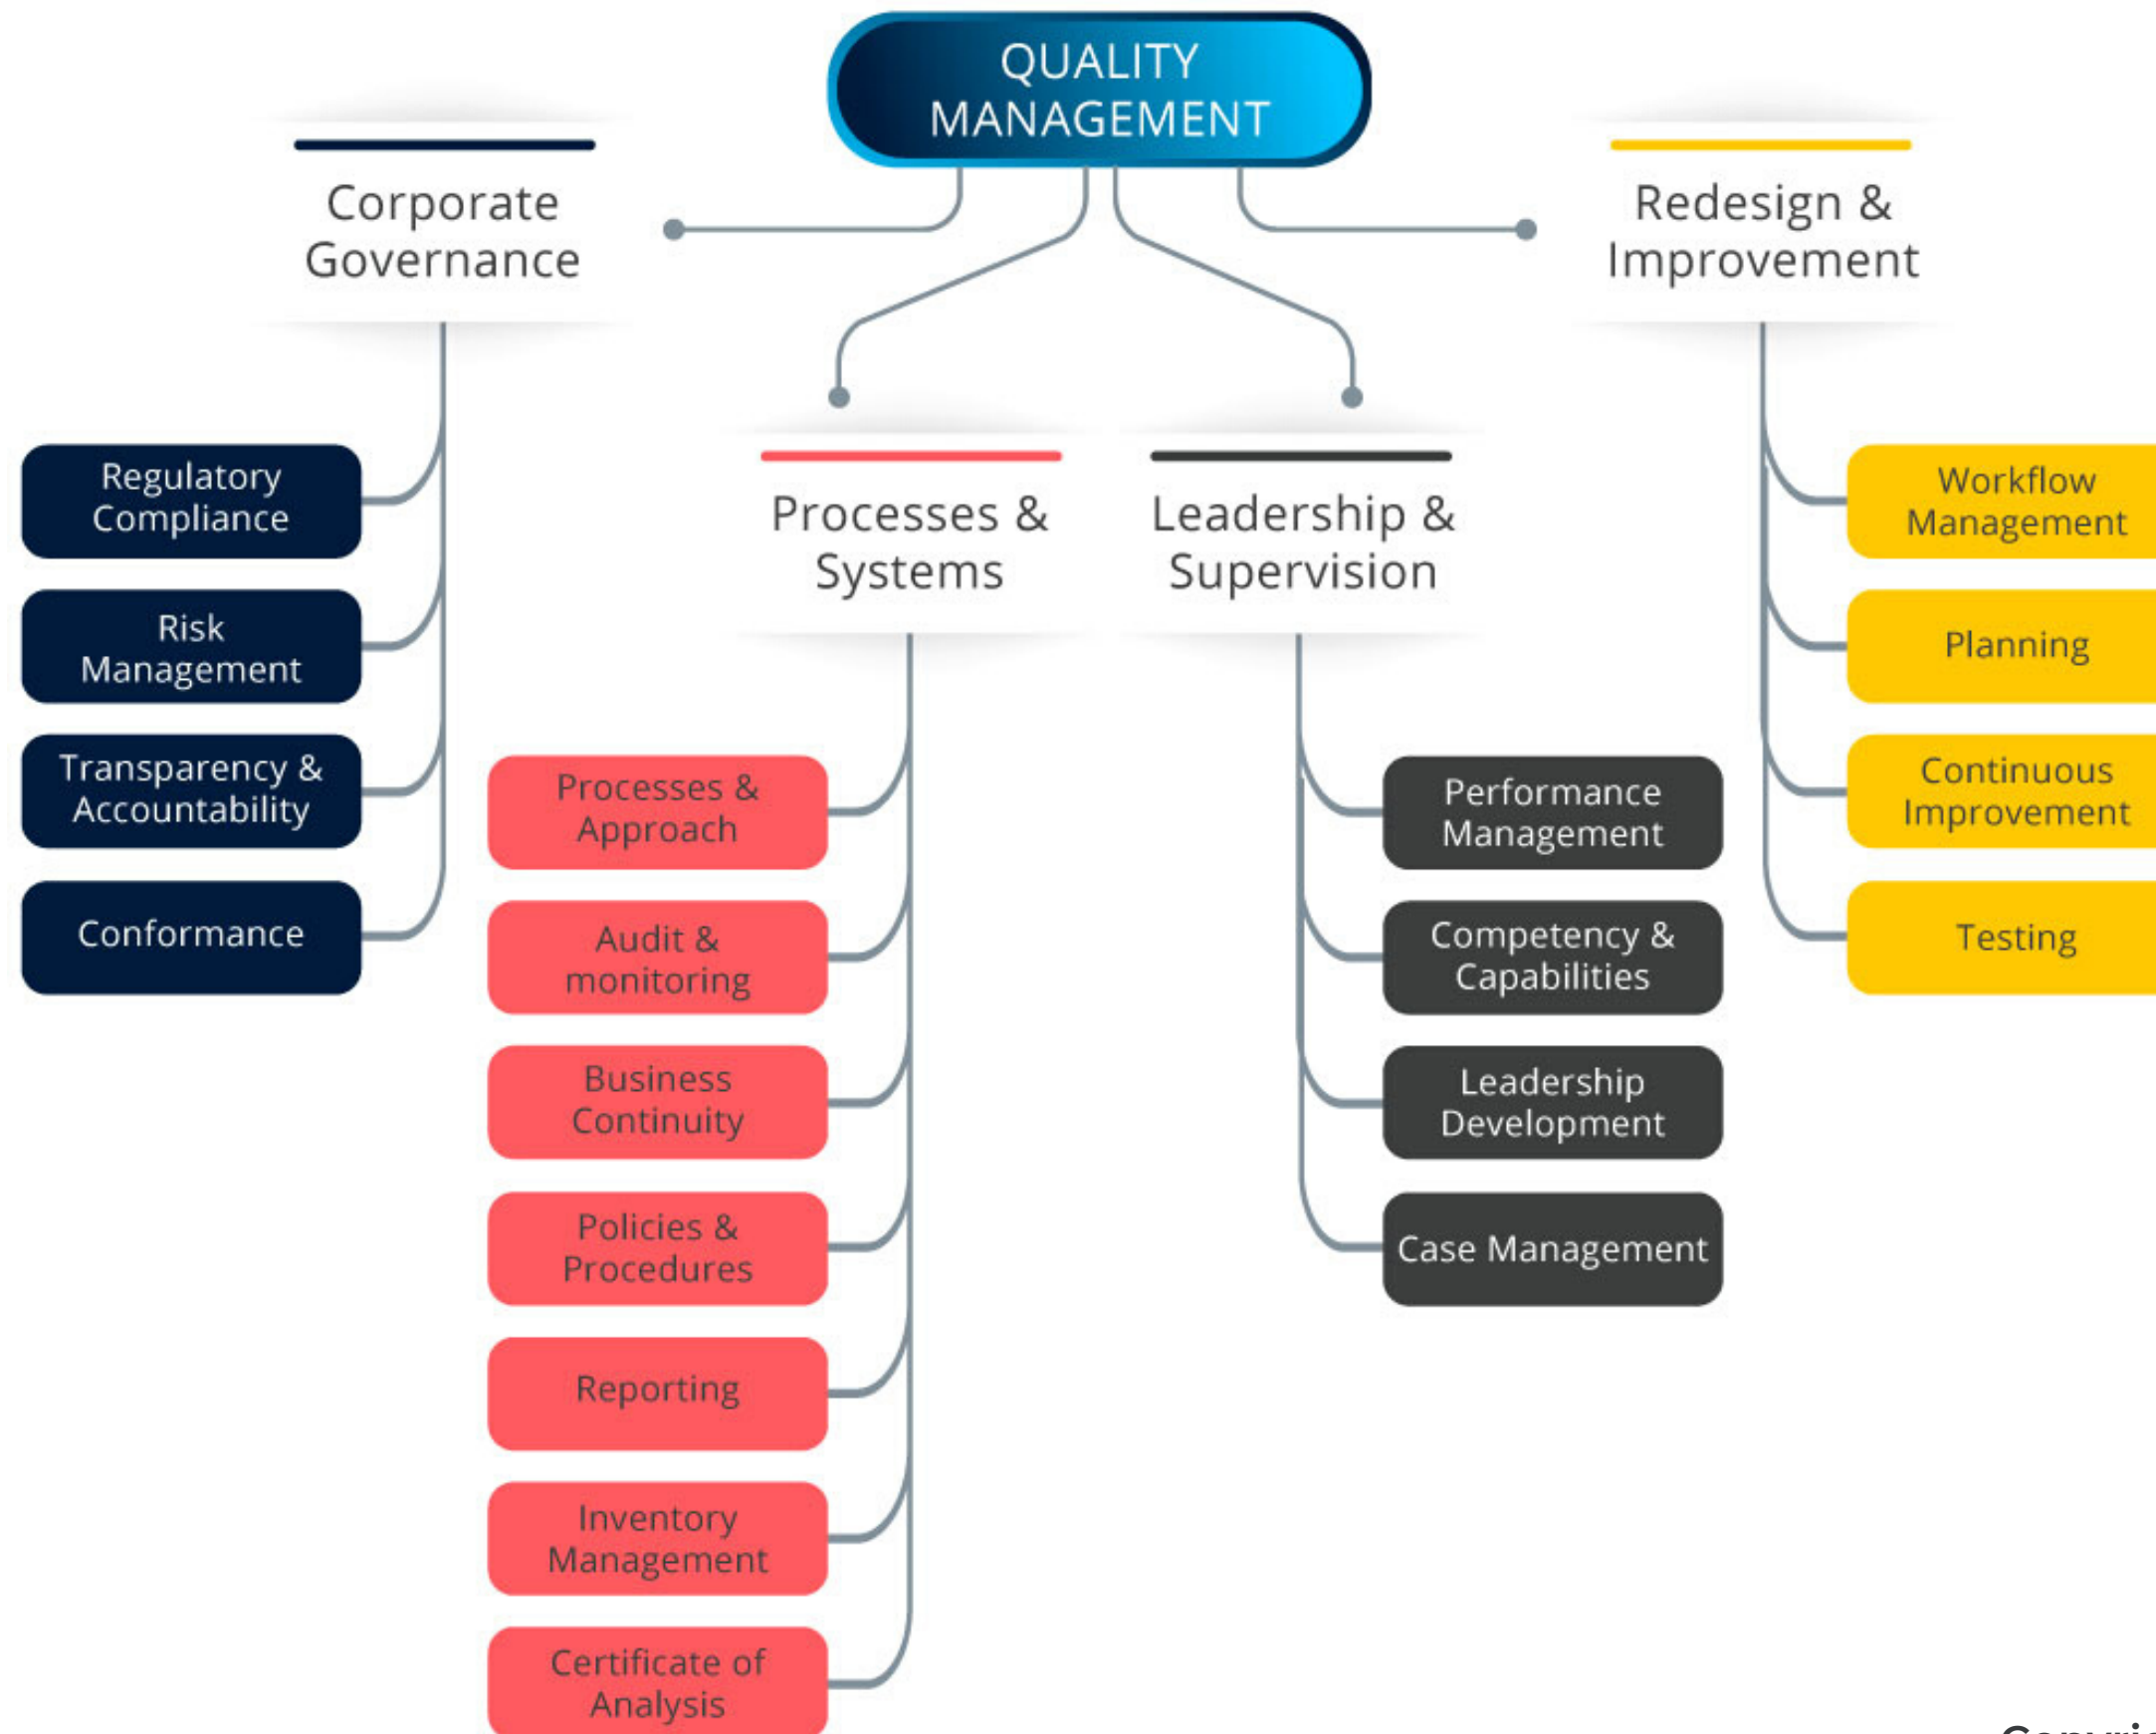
QUALITY MANAGEMENT

Corporate Governance

Redesign & Improvement

Processes & Systems

Leadership & Supervision

Regulatory Compliance

Risk Management

Transparency & Accountability

Conformance

Processes & Approach

Audit & monitoring

Business Continuity

Policies & Procedures

Reporting

Inventory Management

Certificate of Analysis

Performance Management

Competency & Capabilities

Leadership Development

Case Management

Workflow Management

Planning

Continuous Improvement

Testing

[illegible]